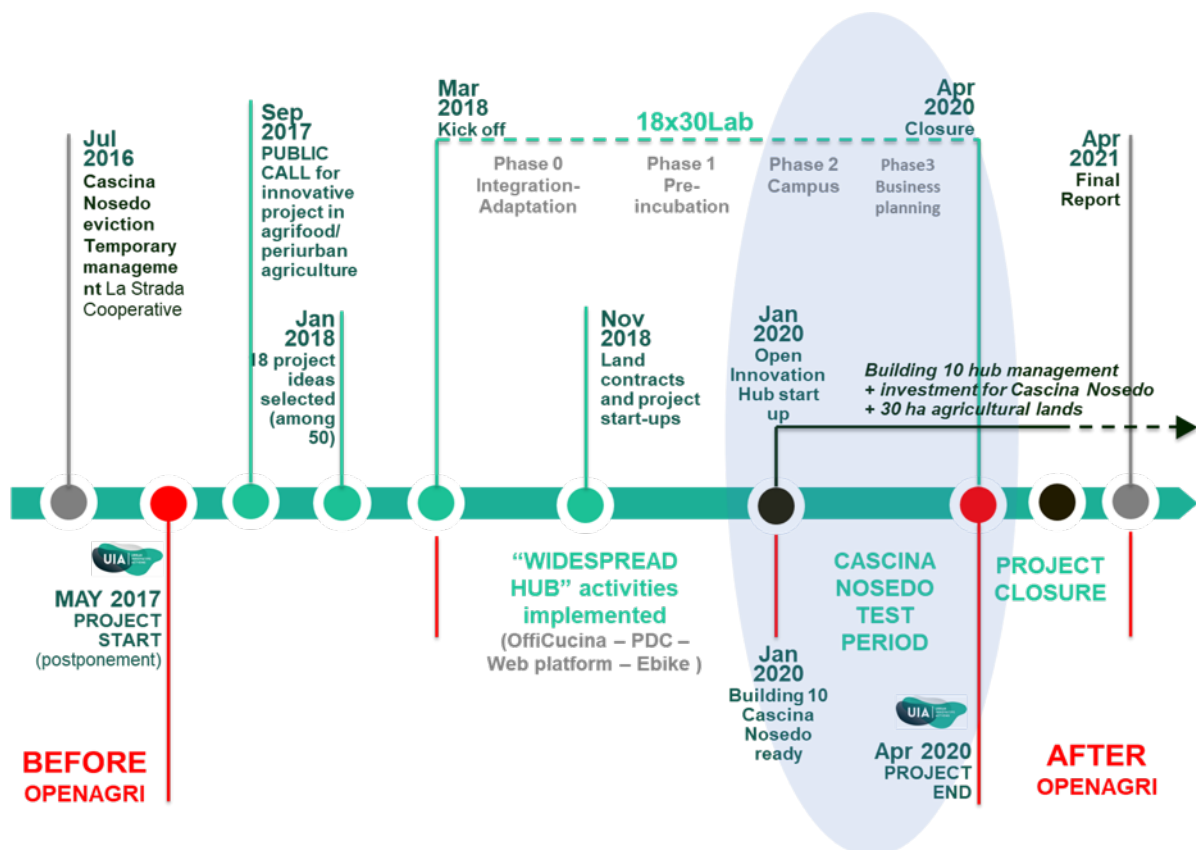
Jul 2016
Cascina Nosedo eviction Temporary management La Strada Cooperative

Sep 2017
PUBLIC CALL for innovative project in agrifood/ periurban agriculture

Jan 2018
18 project ideas selected (among 50)

Mar 2018
Kick off

18x30Lab

Phase 0
Integration-Adaptation

Phase 1
Pre-incubation

Phase 2
Campus

Phase3
Business planning

Apr 2020
Closure

Apr 2021
Final Report

Nov 2018
Land contracts and project start-ups

Jan 2020
Open Innovation Hub start up

Building 10 hub management
+ investment for Cascina Nosedo
+ 30 ha agricultural lands

UIA

MAY 2017
PROJECT START
(postponement)

"WIDESPREAD HUB" activities implemented
(OffiCucina – PDC – Web platform – Ebike )

Jan 2020
Building 10 Cascina Nosedo ready

CASCINA NOSEDO TEST PERIOD

UIA

Apr 2020
PROJECT END

PROJECT CLOSURE

BEFORE
OPENAGRI

AFTER
OPENAGRI